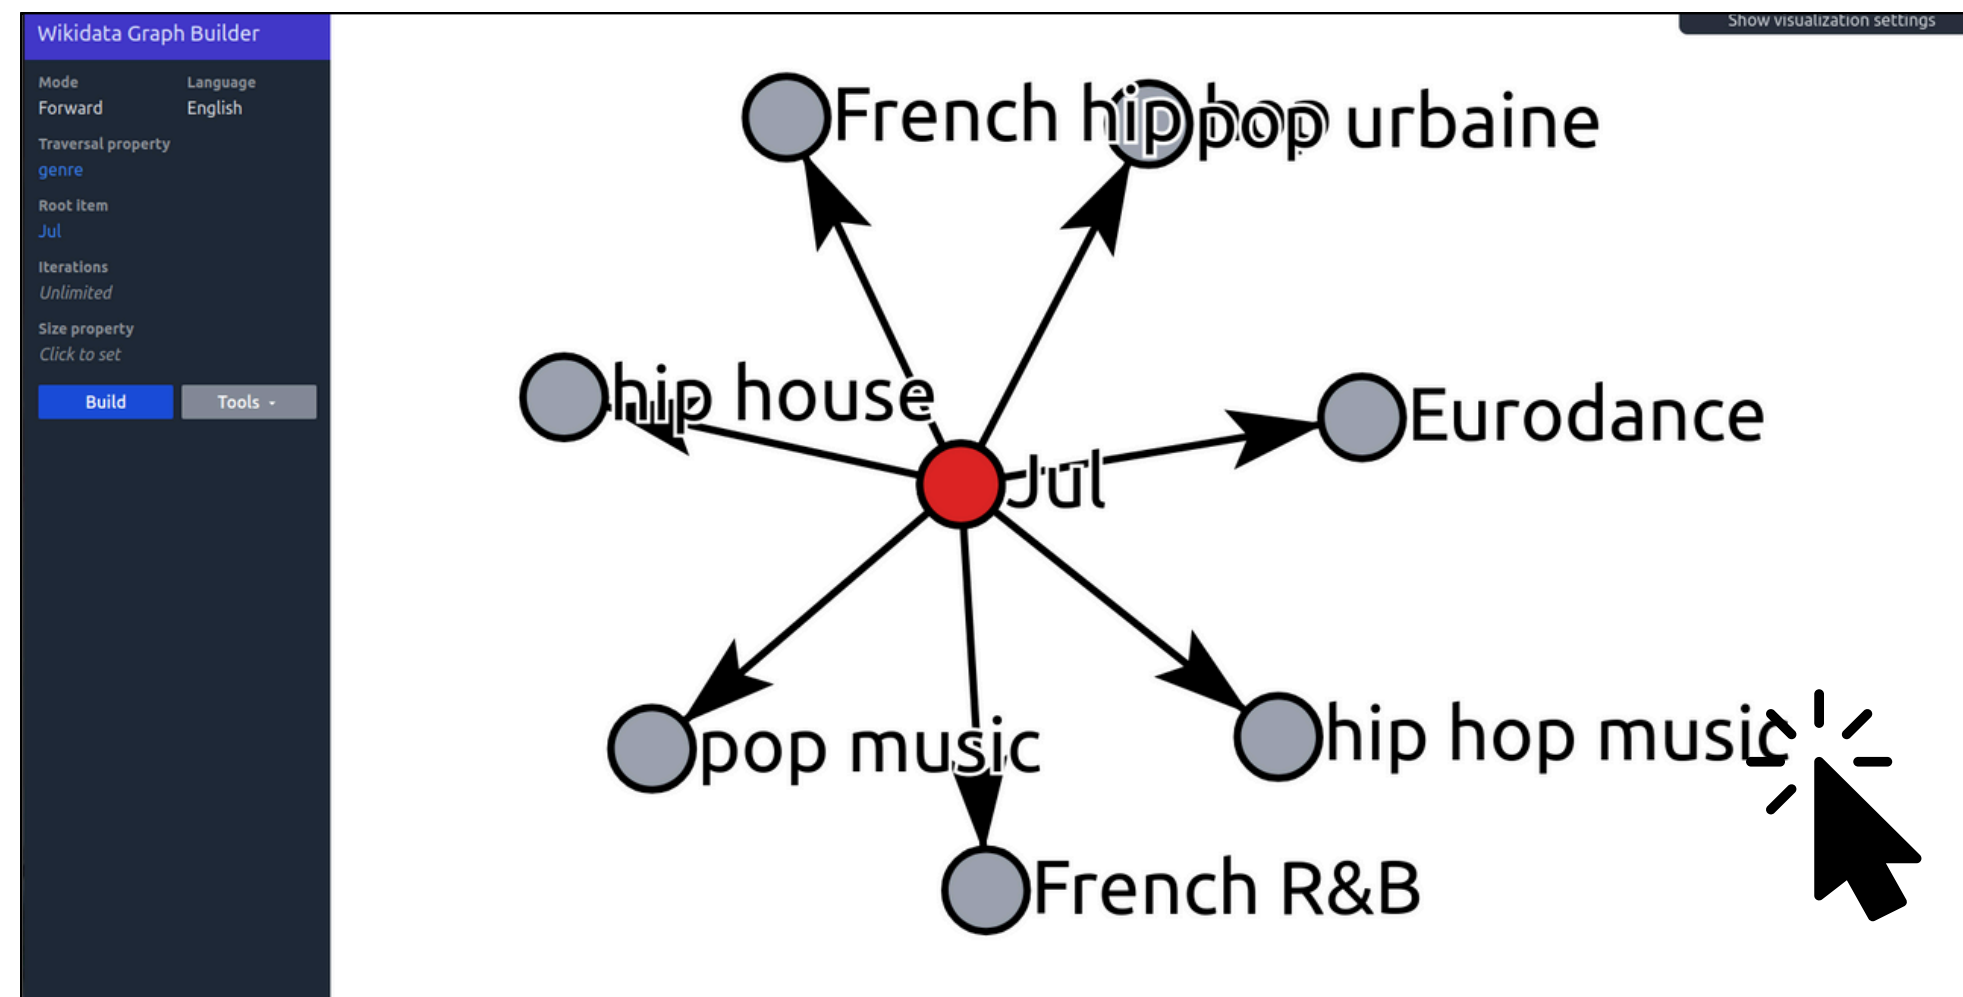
Wikidata Graph Builder

Mode
Forward

Language
English

Traversal property
genre

Root item
Jul

Iterations
Unlimited

Size property
Click to set

Build

Tools

Show visualization settings

French hip hop

pop urbaine

hip house

Eurodance

Jul

pop music

hip hop music

French R&B